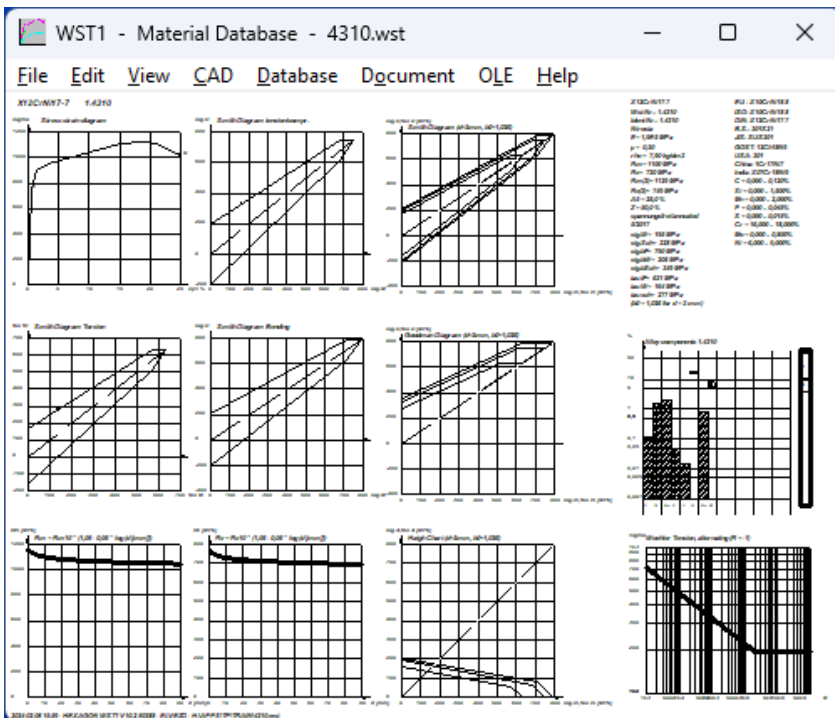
WST1 - Material Database - 4310.wst

File Edit View CAD Database Document OLE Help

X12CrNi17-7 1.4310

Stress-strain diagram

Smith Diagram tension/compr.

Smith Diagram (d=5mm, k0=1,000)

Smith Diagram Torsion

Smith Diagram Bending

Goodman Diagram (d=5mm, k0=1,000)

Alloy components 1.4310

Rm = Rm10^

Rm = Rm10^

Haigh Chart (d=5mm, k0=1,000)

Woehler Torsion, alternating (R = -1)

X12CrNi17-7
WerkNr.: 1.4310
IdentNr.: 1.4310
Nirosta
E: 1,95E5 MPa
Rm: 1100 MPa
Rp: 720 MPa
A5: 20,0 %
Z: 40,0 %

EU: X10CrNi18-8
ISO: X10CrNi18-8
DIN: X12CrNi17-7
B.S.: 301S21
JIS: SUS301
GOST: 12Ch18N9
USA: 301
C: 0,050 - 0,150%
Si: 0,000 - 1,500%
Mn: 0,000 - 2,000%
P: 0,000 - 0,045%
S: 0,000 - 0,015%
Cr: 16,000 - 18,000%
Mo: 0,000 - 0,800%
Ni: 6,000 - 9,000%